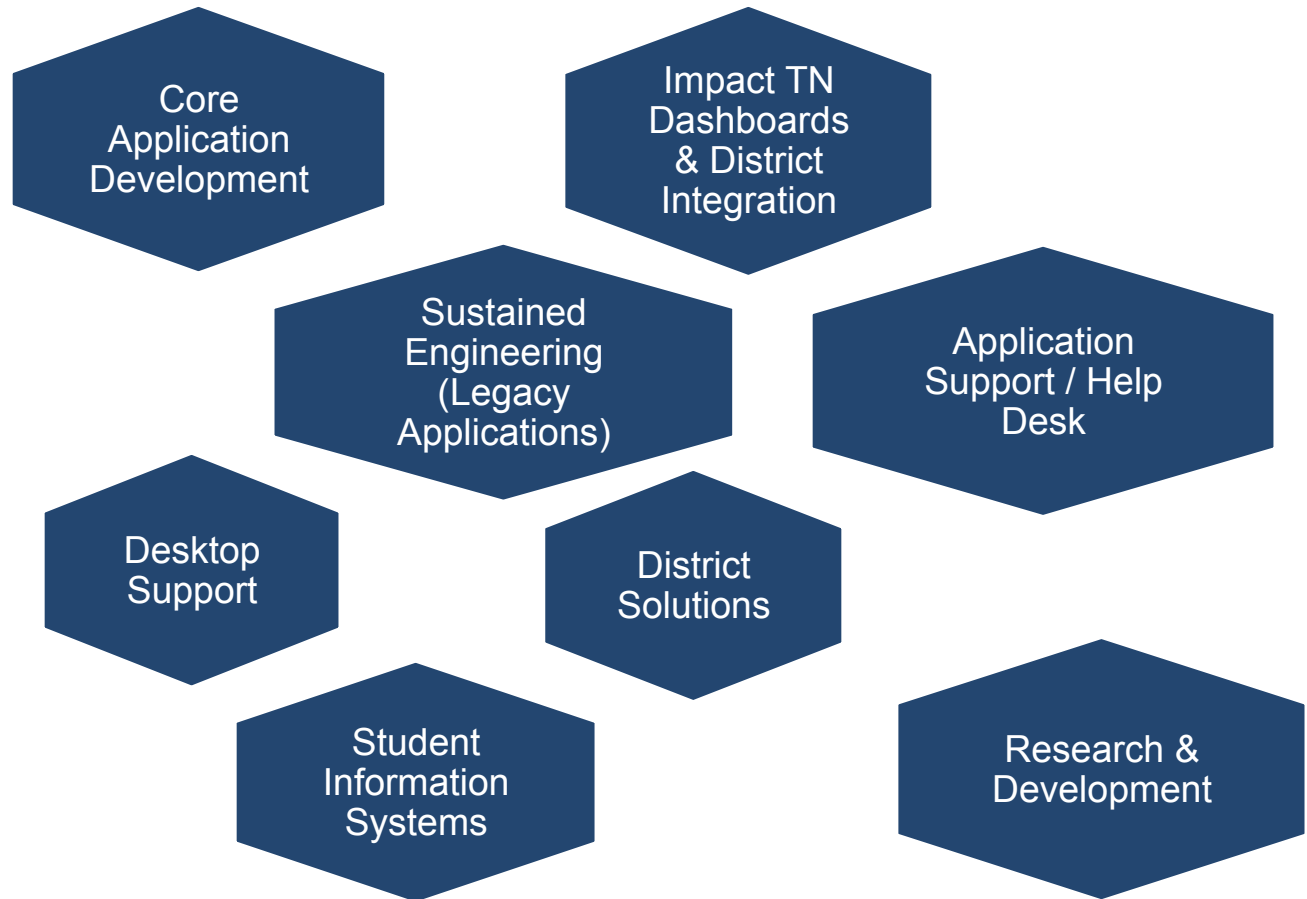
Core Application Development

Impact TN Dashboards & District Integration

Sustained Engineering (Legacy Applications)

Application Support / Help Desk

Desktop Support

District Solutions

Student Information Systems

Research & Development